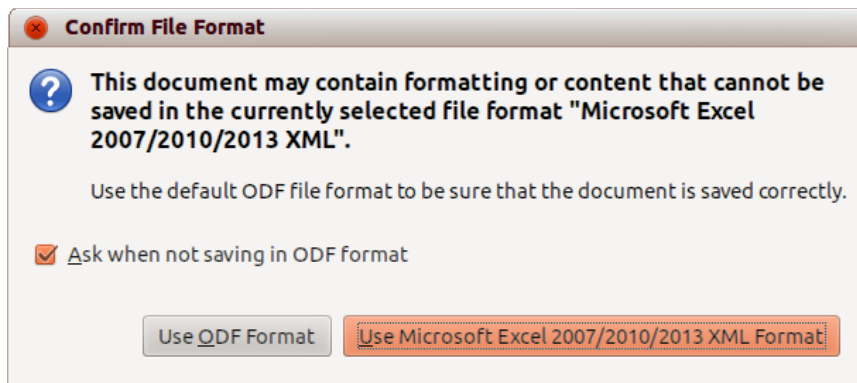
Confirm File Format

This document may contain formatting or content that cannot be saved in the currently selected file format "Microsoft Excel 2007/2010/2013 XML".

Use the default ODF file format to be sure that the document is saved correctly.

Ask when not saving in ODF format

Use ODF Format

Use Microsoft Excel 2007/2010/2013 XML Format